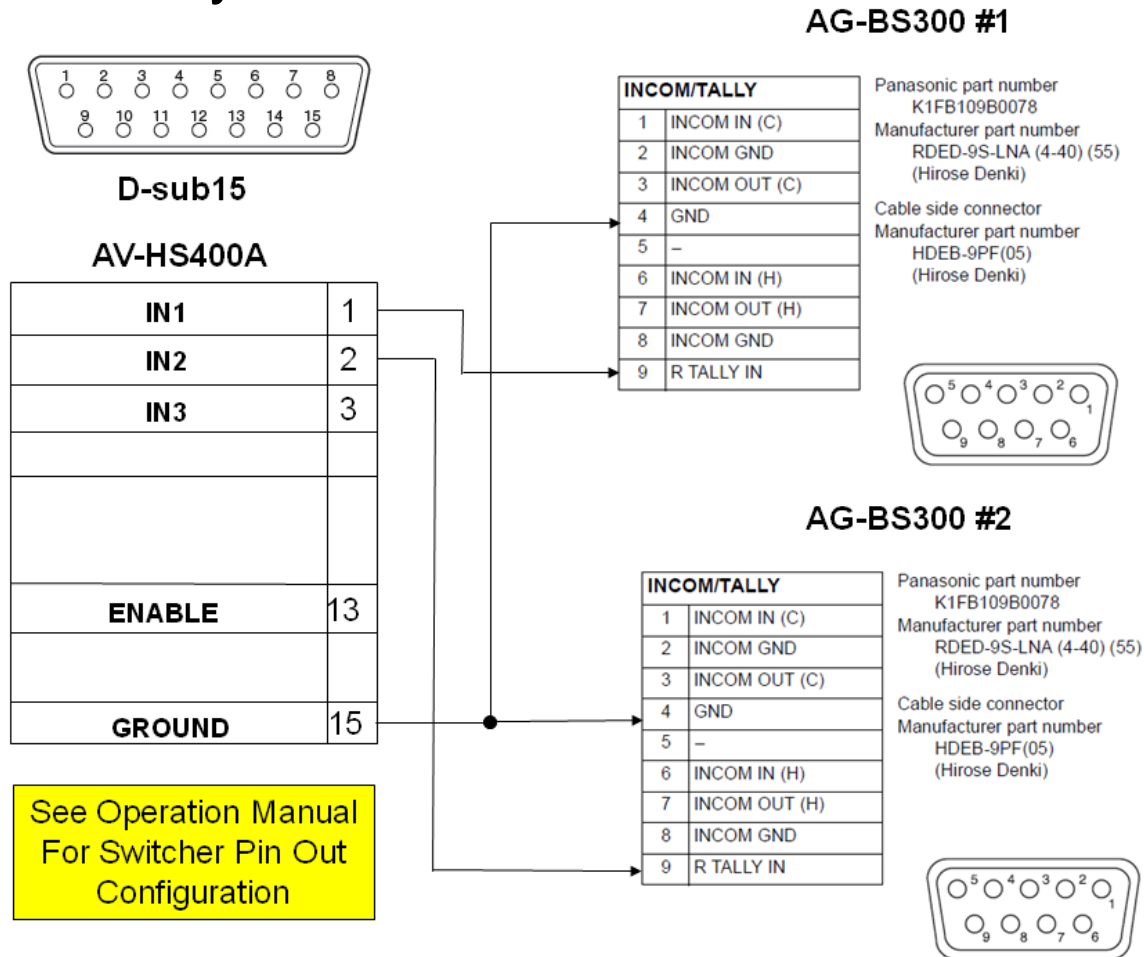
AG-BS300 #1

1 2 3 4 5 6 7 8
9 10 11 12 13 14 15

D-sub15

AV-HS400A

| IN1 | 1 |
|---|---|
| IN2 | 2 |
| IN3 | 3 |
| | |
| | |
| ENABLE | 13 |
| | |
| GROUND | 15 |

| INCOM/TALLY | |
|---|---|
| 1 | INCOM IN (C) |
| 2 | INCOM GND |
| 3 | INCOM OUT (C) |
| 4 | GND |
| 5 | – |
| 6 | INCOM IN (H) |
| 7 | INCOM OUT (H) |
| 8 | INCOM GND |
| 9 | R TALLY IN |

Panasonic part number
K1FB109B0078
Manufacturer part number
RDED-9S-LNA (4-40) (55)
(Hirose Denki)

Cable side connector
Manufacturer part number
HDEB-9PF(05)
(Hirose Denki)

5 4 3 2 1
9 8 7 6

AG-BS300 #2

| INCOM/TALLY | |
|---|---|
| 1 | INCOM IN (C) |
| 2 | INCOM GND |
| 3 | INCOM OUT (C) |
| 4 | GND |
| 5 | – |
| 6 | INCOM IN (H) |
| 7 | INCOM OUT (H) |
| 8 | INCOM GND |
| 9 | R TALLY IN |

Panasonic part number
K1FB109B0078
Manufacturer part number
RDED-9S-LNA (4-40) (55)
(Hirose Denki)

Cable side connector
Manufacturer part number
HDEB-9PF(05)
(Hirose Denki)

See Operation Manual For Switcher Pin Out Configuration

5 4 3 2 1
9 8 7 6